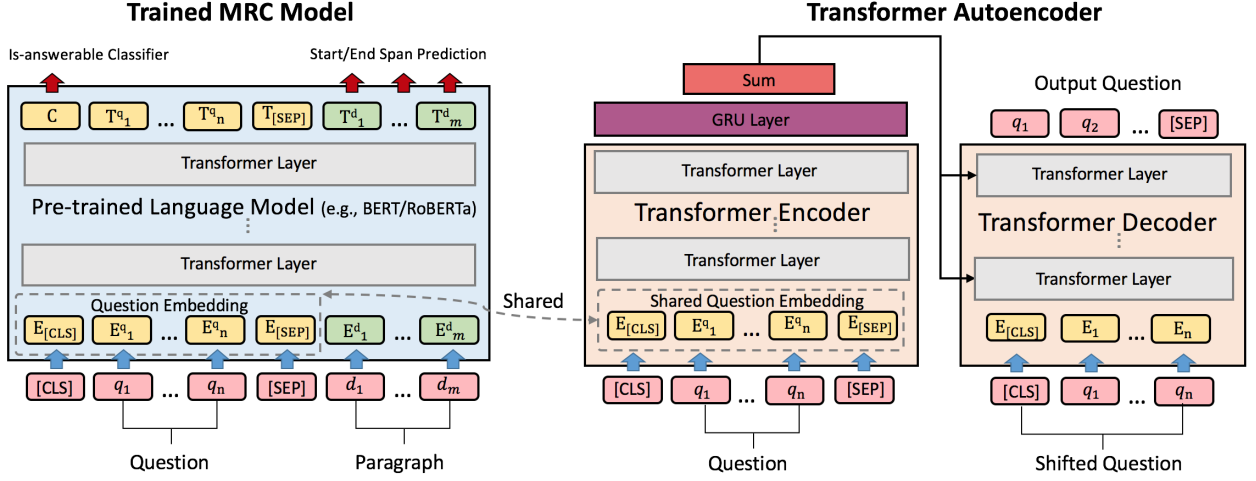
Trained MRC Model

Is-answerable Classifier

Start/End Span Prediction

C $T^q_1$ ... $T^q_n$ $T_{[SEP]}$ $T^d_1$ ... $T^d_m$

Transformer Layer

Pre-trained Language Model (e.g., BERT/RoBERTa)

Transformer Layer

Question Embedding

$E_{[CLS]}$ $E^q_1$ ... $E^q_n$ $E_{[SEP]}$ $E^d_1$ ... $E^d_m$

[CLS] $q_1$ ... $q_n$ [SEP] $d_1$ ... $d_m$

Question

Paragraph

Shared

Transformer Autoencoder

Sum

GRU Layer

Transformer Layer

Transformer Encoder

Transformer Layer

Shared Question Embedding

$E_{[CLS]}$ $E^q_1$ ... $E^q_n$ $E_{[SEP]}$

[CLS] $q_1$ ... $q_n$ [SEP]

Question

Output Question

$q_1$ $q_2$ ... [SEP]

Transformer Layer

Transformer Decoder

Transformer Layer

$E_{[CLS]}$ $E_1$ ... $E_n$

[CLS] $q_1$ ... $q_n$

Shifted Question